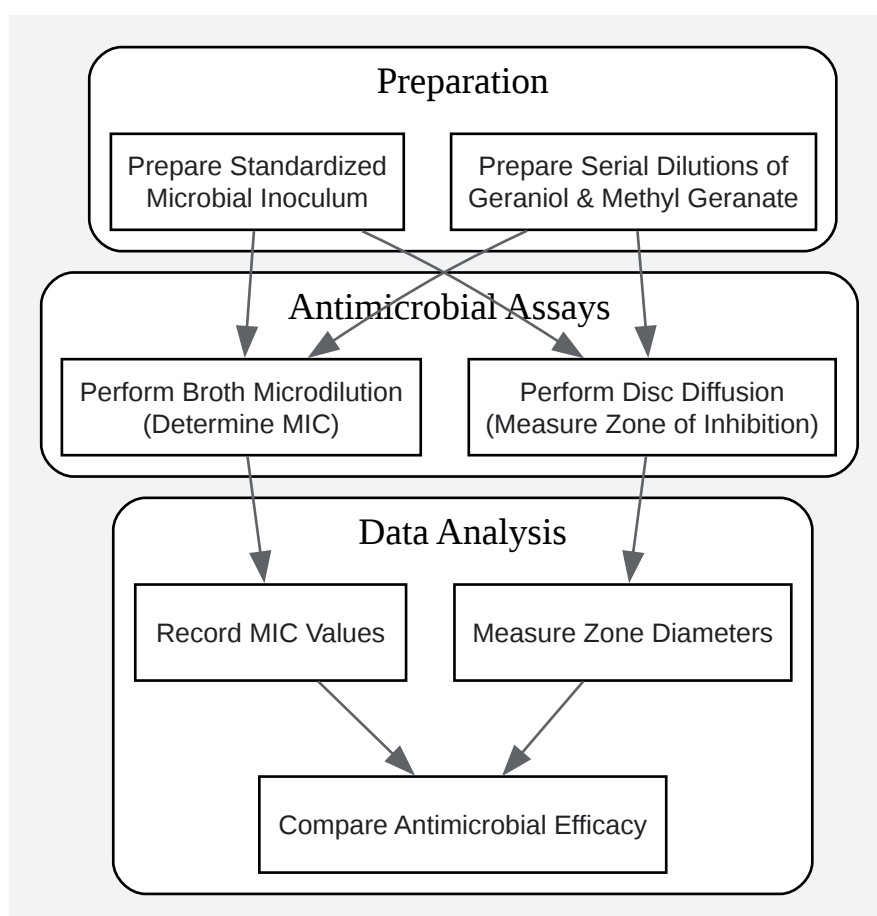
Preparation

Prepare Standardized Microbial Inoculum

Prepare Serial Dilutions of Geraniol & Methyl Geranate

Antimicrobial Assays

Perform Broth Microdilution (Determine MIC)

Perform Disc Diffusion (Measure Zone of Inhibition)

Data Analysis

Record MIC Values

Measure Zone Diameters

Compare Antimicrobial Efficacy